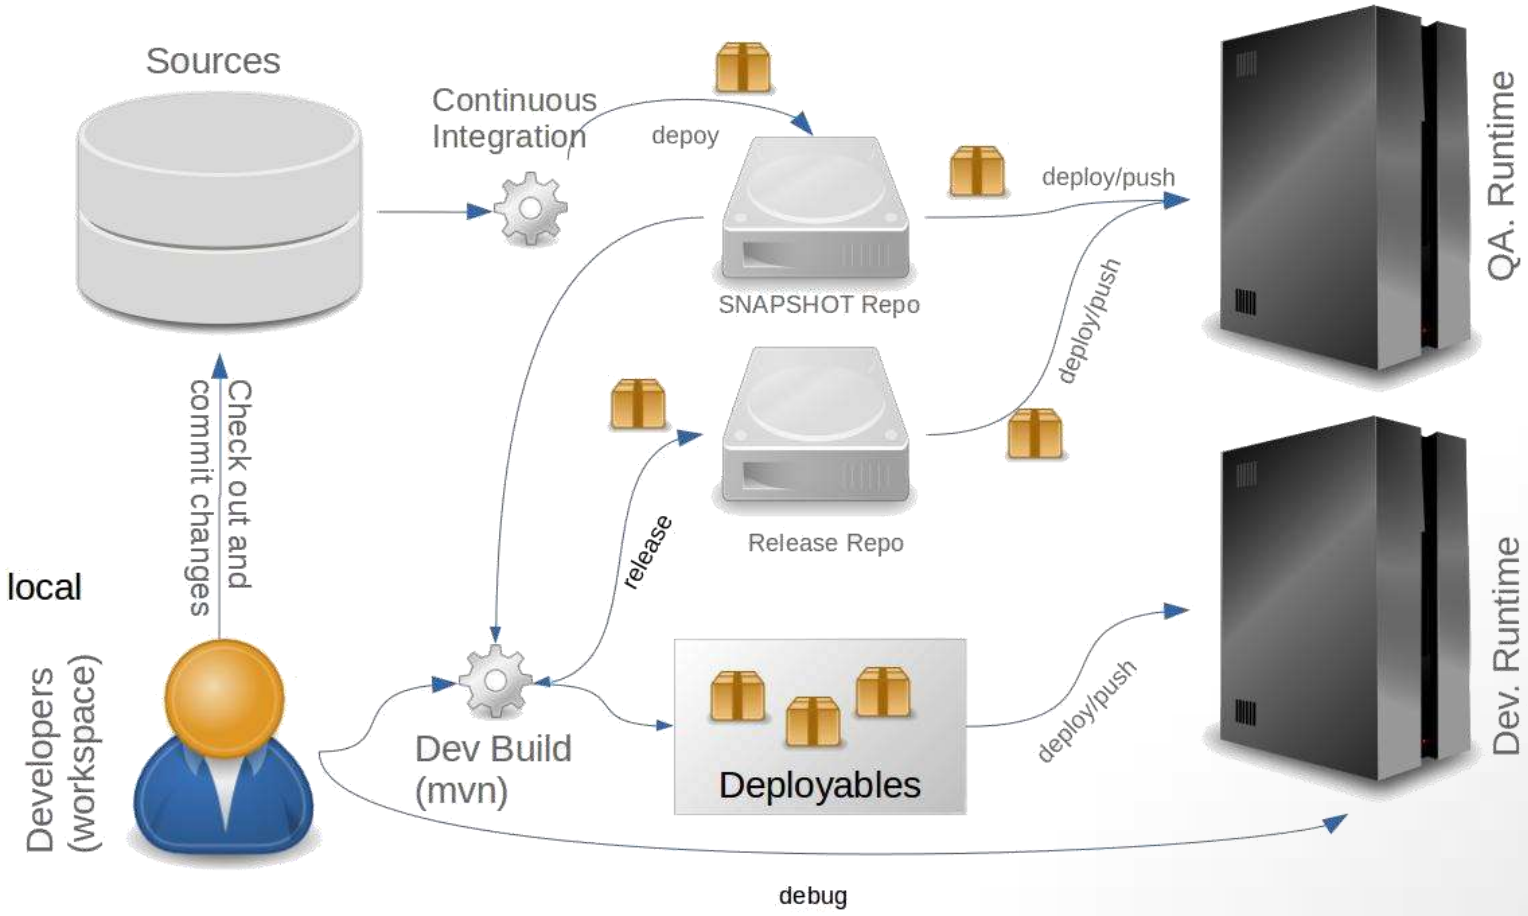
Sources

Continuous Integration

depoy

deploy/push

SNAPSHOT Repo

deploy/push

QA. Runtime

Check out and commit changes

release

Release Repo

local

Developers (workspace)

Dev Build (mvn)

Deployables

deploy/push

Dev. Runtime

debug